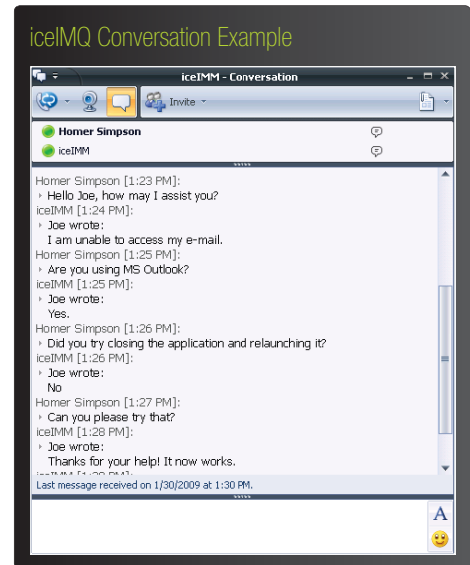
iceIMQ Conversation Example

iceIMM - Conversation

Invite

Homer Simpson

iceIMM

Homer Simpson [1:23 PM]:
Hello Joe, how may I assist you?
iceIMM [1:24 PM]:
Joe wrote:
I am unable to access my e-mail.
Homer Simpson [1:25 PM]:
Are you using MS Outlook?
iceIMM [1:25 PM]:
Joe wrote:
Yes.
Homer Simpson [1:26 PM]:
Did you try closing the application and relaunching it?
iceIMM [1:26 PM]:
Joe wrote:
No
Homer Simpson [1:27 PM]:
Can you please try that?
iceIMM [1:28 PM]:
Joe wrote:
Thanks for your help! It now works.
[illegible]

Last message received on 1/30/2009 at 1:30 PM.

A